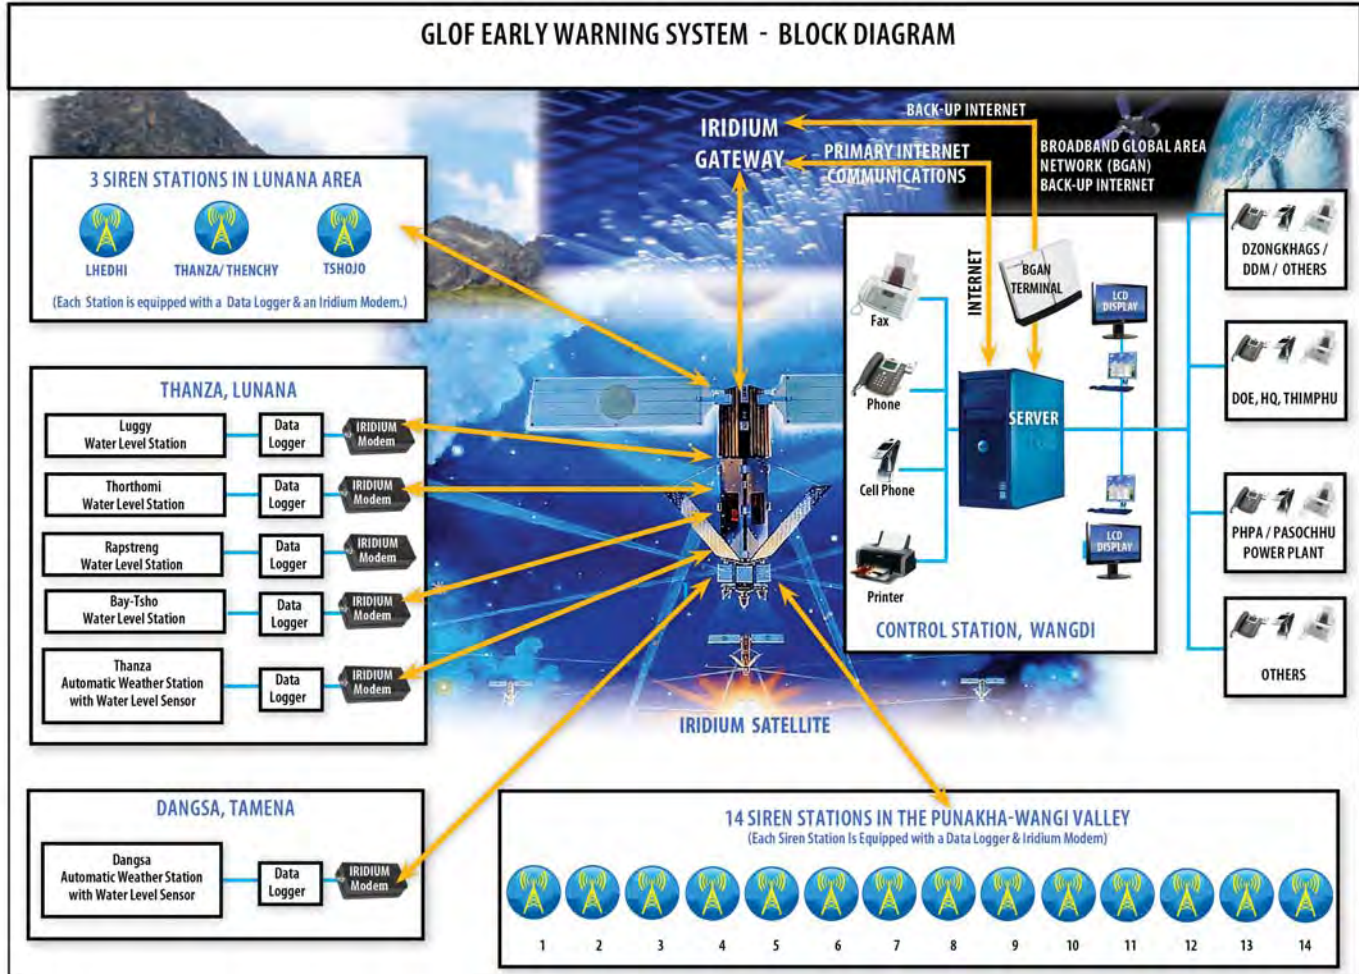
GLOF EARLY WARNING SYSTEM - BLOCK DIAGRAM

BACK-UP INTERNET

IRIDIUM GATEWAY

PRIMARY INTERNET COMMUNICATIONS

BROADBAND GLOBAL AREA NETWORK (BGAN) BACK-UP INTERNET

3 SIREN STATIONS IN LUNANA AREA

LHEDHI

THANZA/ THENCHY

TSHOJO

(Each Station is equipped with a Data Logger & an Iridium Modem.)

THANZA, LUNANA

| Luggy Water Level Station | Data Logger | IRIDIUM Modem |
|---|---|---|
| Thorthomi Water Level Station | Data Logger | IRIDIUM Modem |
| Rapstreng Water Level Station | Data Logger | IRIDIUM Modem |
| Bay-Tsho Water Level Station | Data Logger | IRIDIUM Modem |
| Thanza Automatic Weather Station with Water Level Sensor | Data Logger | IRIDIUM Modem |

DANGSA, TAMENA

| Dangsa Automatic Weather Station with Water Level Sensor | Data Logger | IRIDIUM Modem |
|---|---|---|

INTERNET

BGAN TERMINAL

Fax

Phone

Cell Phone

Printer

LCD DISPLAY

SERVER

LCD DISPLAY

CONTROL STATION, WANGDI

DZONGKHAGS / DDM / OTHERS

DOE, HQ, THIMPHU

PHPA / PASOCHHU POWER PLANT

OTHERS

IRIDIUM SATELLITE

14 SIREN STATIONS IN THE PUNAKHA-WANGI VALLEY

(Each Siren Station Is Equipped with a Data Logger & Iridium Modem)

1 2 3 4 5 6 7 8 9 10 11 12 13 14